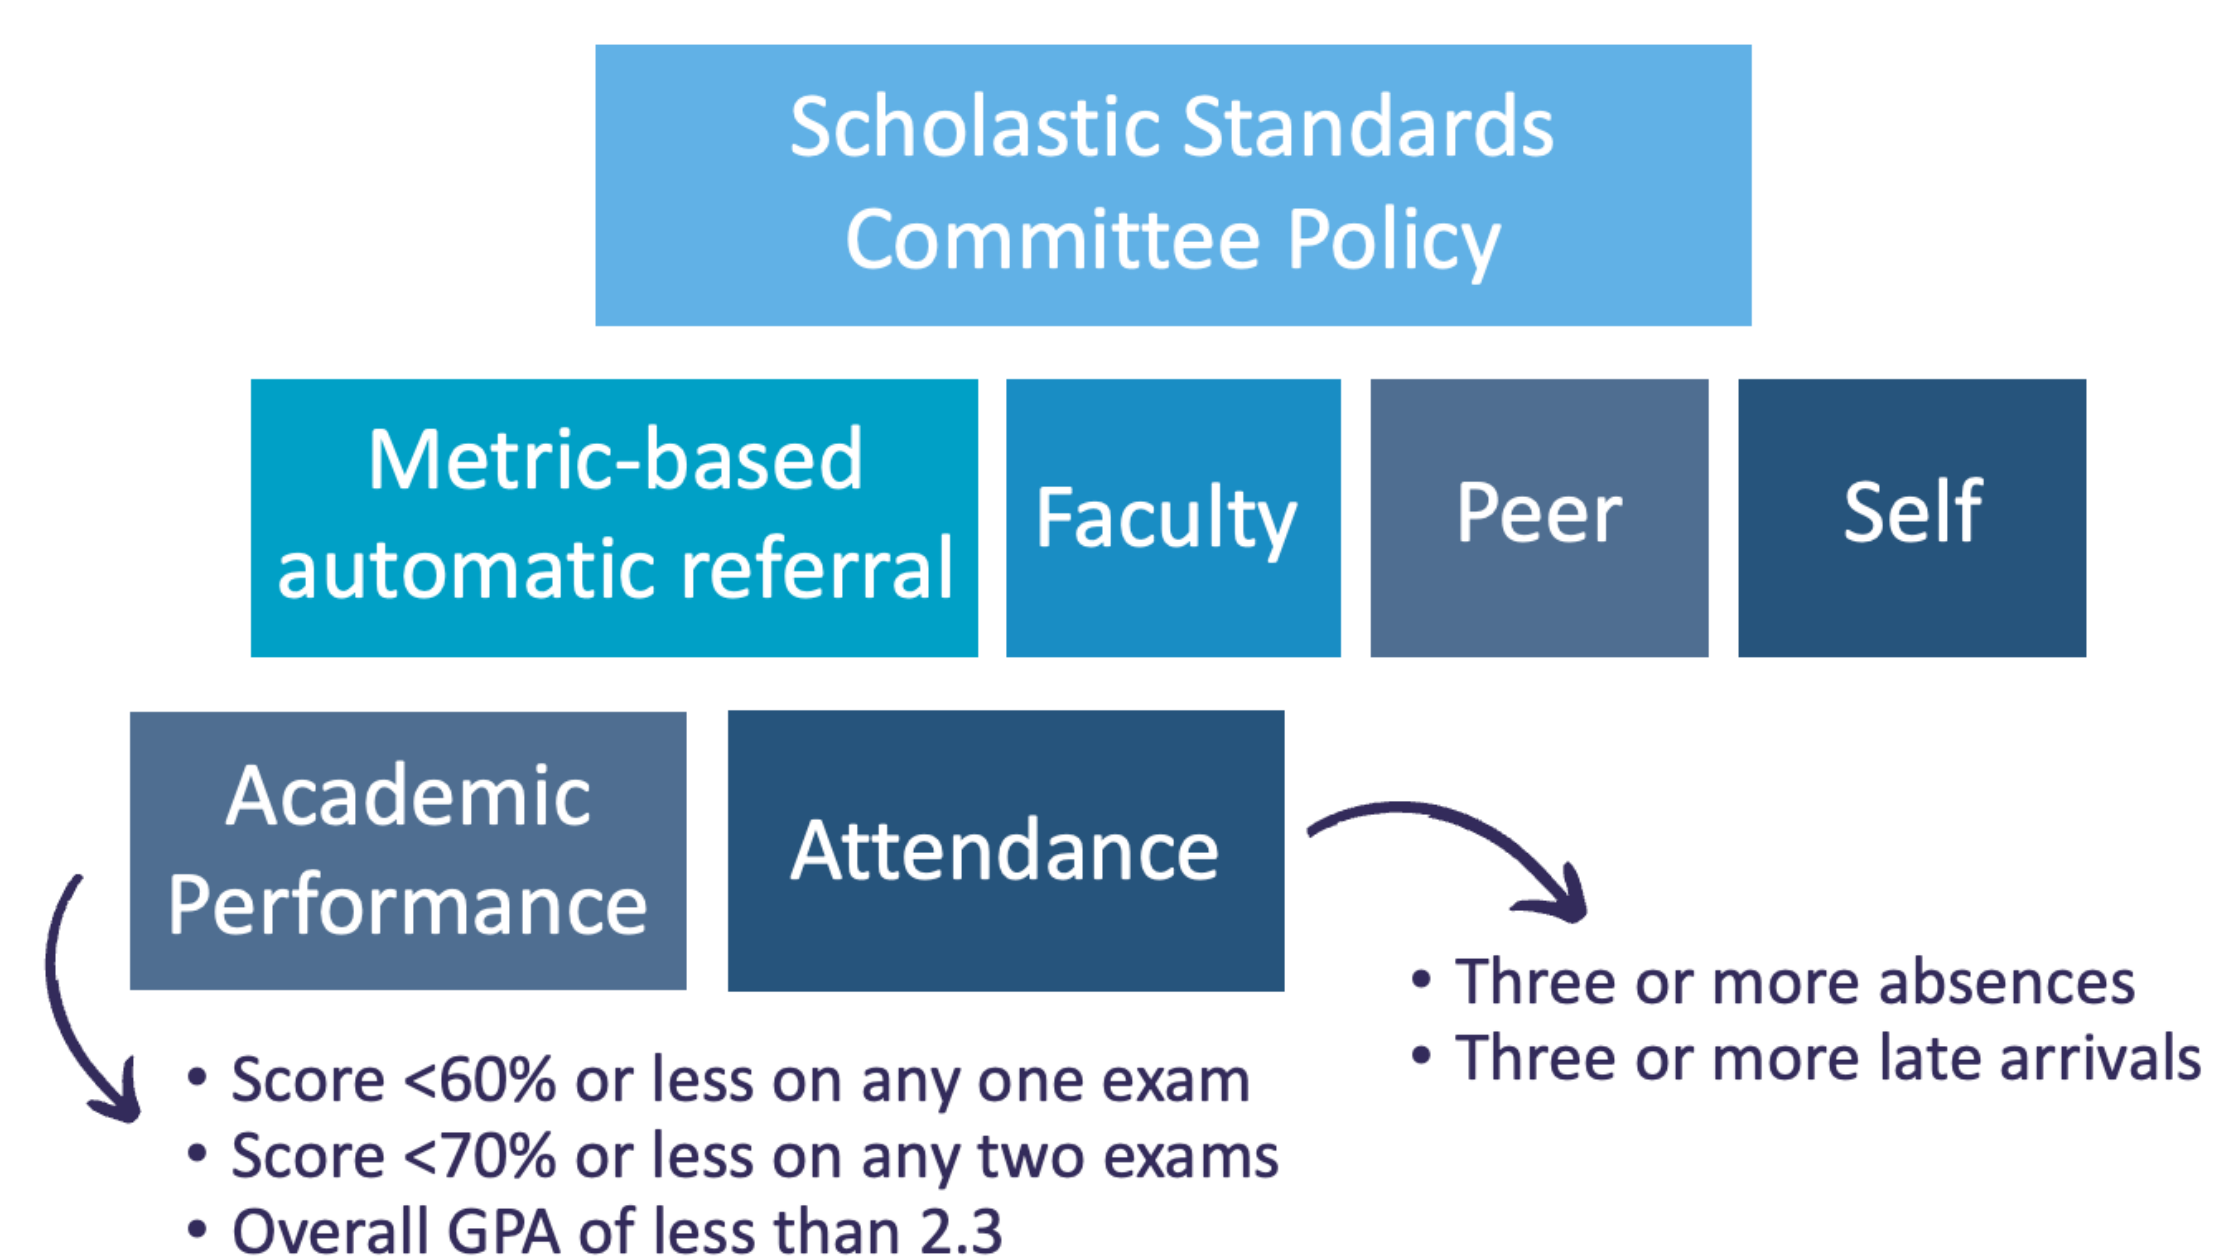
Scholastic Standards Committee Policy

Metric-based automatic referral

Faculty

Peer

Self

Academic Performance

Attendance

• Three or more absences
• Three or more late arrivals

• Score <60% or less on any one exam
• Score <70% or less on any two exams
• Overall GPA of less than 2.3